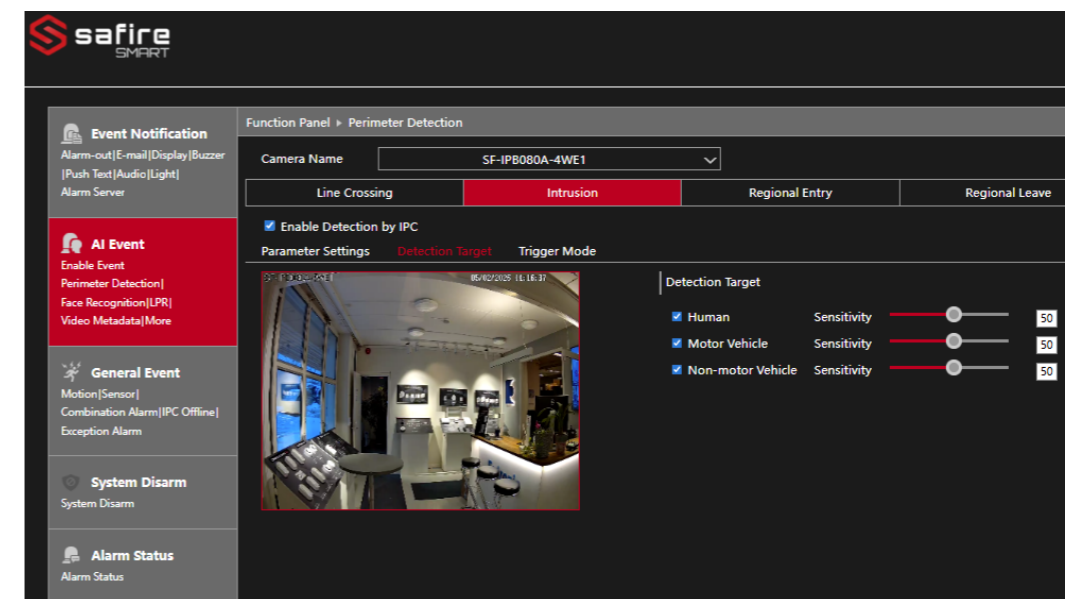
safire SMART

Event Notification
Alarm-out|E-mail|Display|Buzzer|Push Text|Audio|Light|Alarm Server

AI Event
Enable Event
Perimeter Detection|
Face Recognition|LPR|
Video Metadata|More

General Event
Motion|Sensor|
Combination Alarm|IPC Offline|
Exception Alarm

System Disarm
System Disarm

Alarm Status
Alarm Status

Function Panel ▸ Perimeter Detection

Camera Name SF-IPB080A-4WE1

| Line Crossing | Intrusion | Regional Entry | Regional Leave |
|---|---|---|---|

Enable Detection by IPC

Parameter Settings Detection Target Trigger Mode

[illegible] 05/02/2025 16:16:37

Detection Target

Human Sensitivity 50
Motor Vehicle Sensitivity 50
Non-motor Vehicle Sensitivity 50